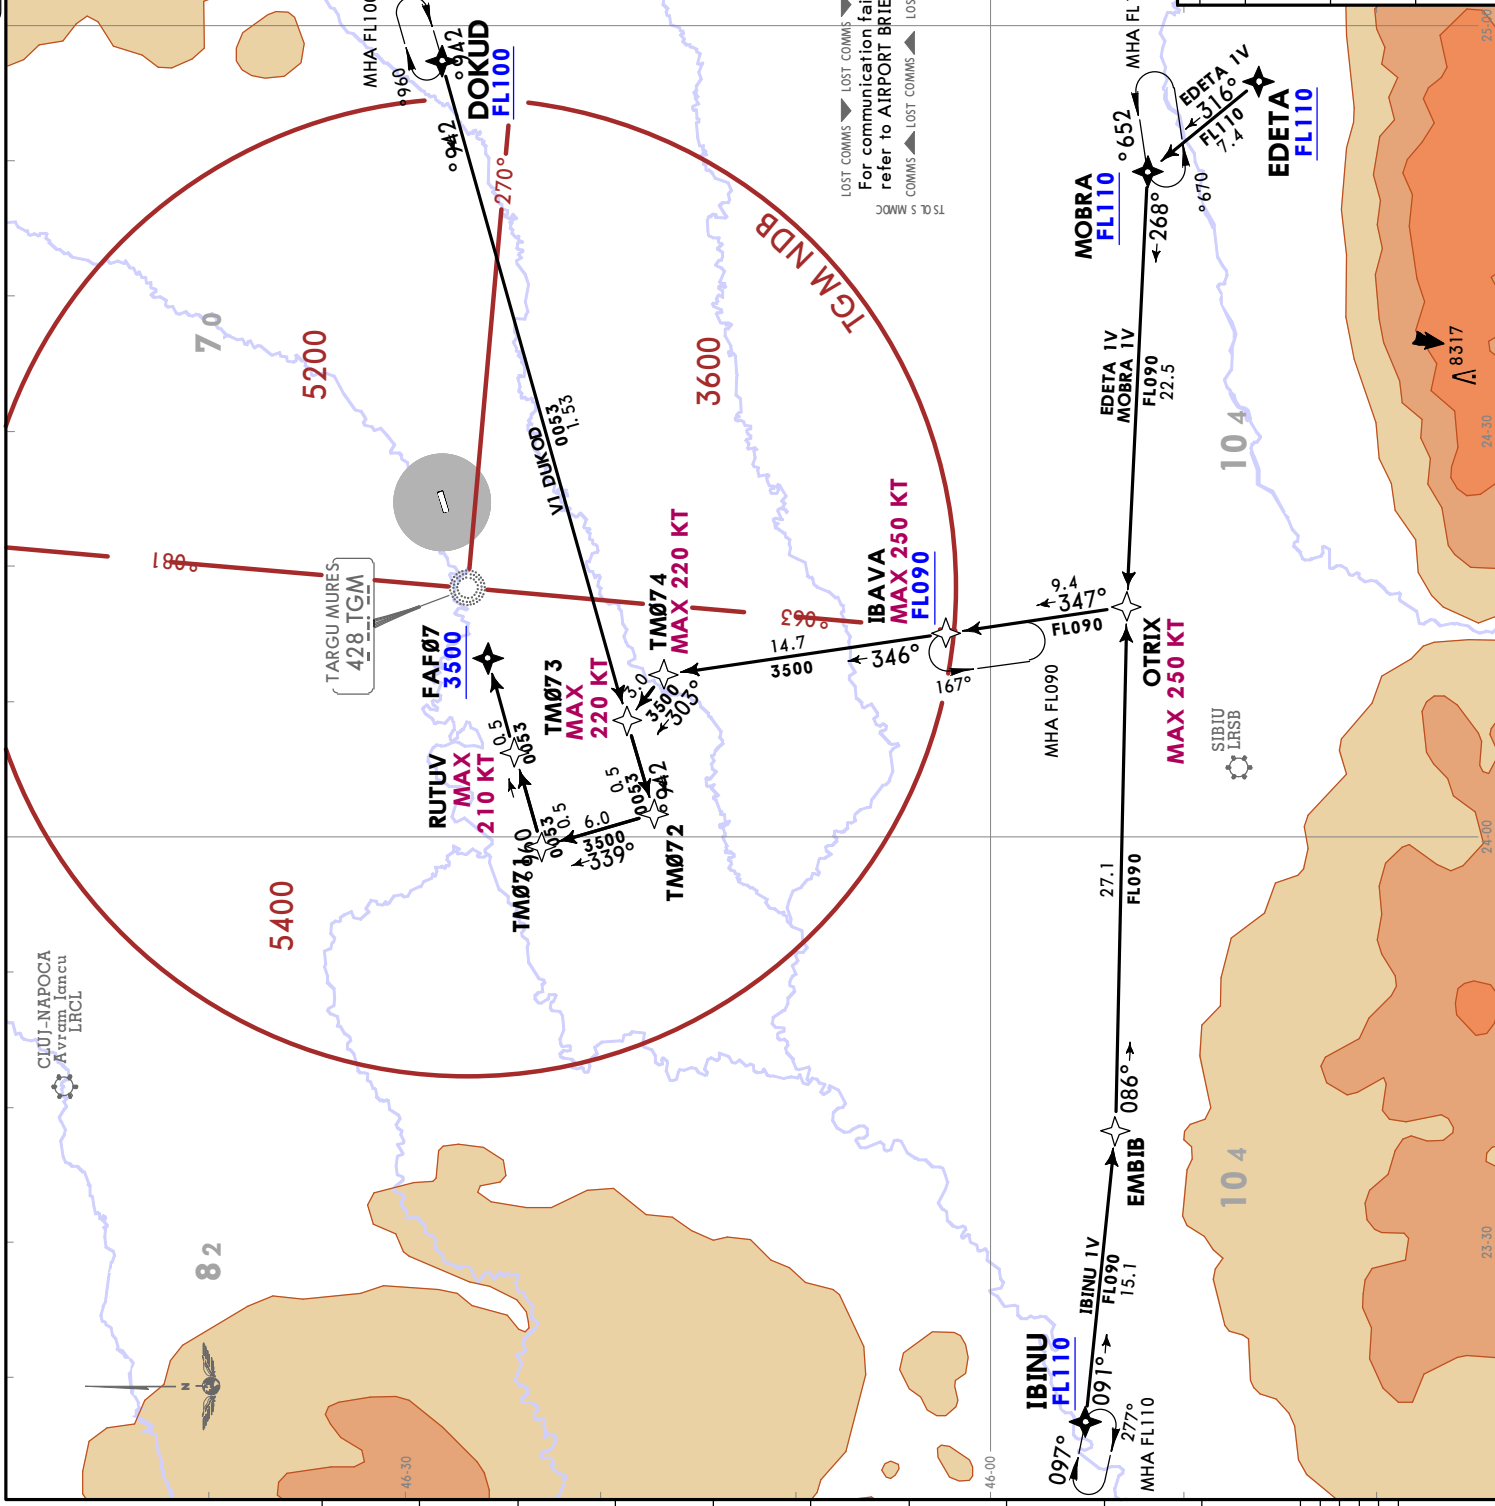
MHA FL100
°960
DOKUD
FL100
°942
°942
270°
TGM NDB
LOST COMMS
LOST COMMS
For communication fai
refer to AIRPORT BRIE
LOST COMMS
COMMS
LOST COMMS
LOST COMMS
MHA FL
EDETA 1V
316°
FL110
7.4
EDETA
FL110
°652
MOBRA
FL110
268°
°670
70
5200
3600
VI DUKOD
0053
1.53
EDETA 1V
MOBRA 1V
FL090
22.5
8317
104
180°
063°
TARGU MURES
428 TGM
TM074
MAX 220 KT
IBAVA
MAX 250 KT
FL090
9.4
347°
FL090
14.7
3500
346°
167°
FAF07
3500
TM073
MAX
220 KT
3.0
3500
303°
MHA FL090
OTRIX
MAX 250 KT
SIBIU
LRSB
RUTUV
MAX
210 KT
0.5
0053
0.5
0053
0.5
942
TM072
6.0
3500
339°
0053
0.5
TM071
6.0
5400
27.1
FL090
CLUJ-NAPOCA
Avram Iancu
LRCL
086°
EMBIB
104
82
IBINU 1V
FL090
15.1
IBINU
FL110
091°
097°
277°
MHA FL110
46-30
46-00
24-00
24-30
23-30
25-00